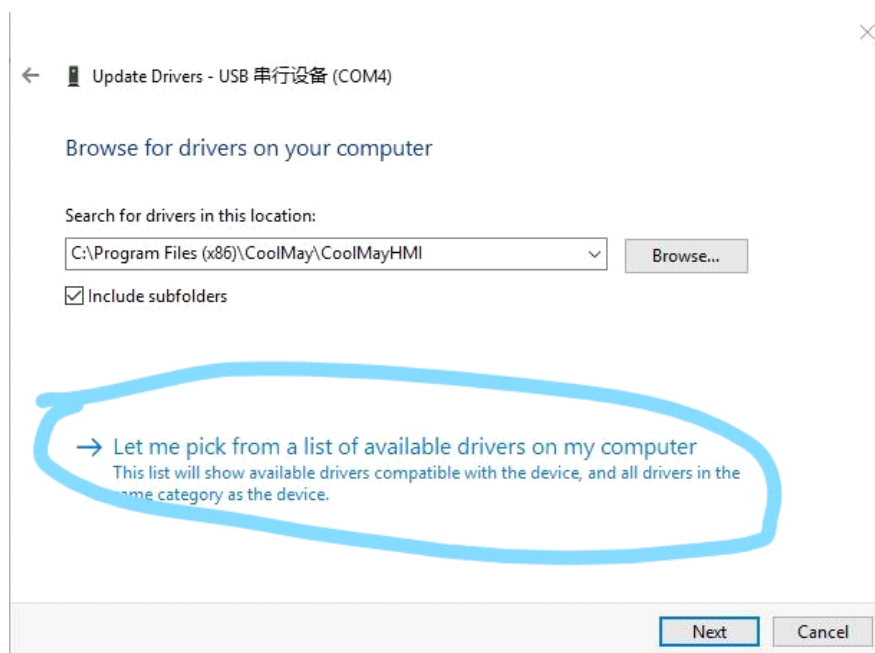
Update Drivers - USB 串行设备 (COM4)

Browse for drivers on your computer

Search for drivers in this location:

C:\Program Files (x86)\CoolMay\CoolMayHMI

Browse...

Include subfolders

→ Let me pick from a list of available drivers on my computer
This list will show available drivers compatible with the device, and all drivers in the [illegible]me category as the device.

Next

Cancel